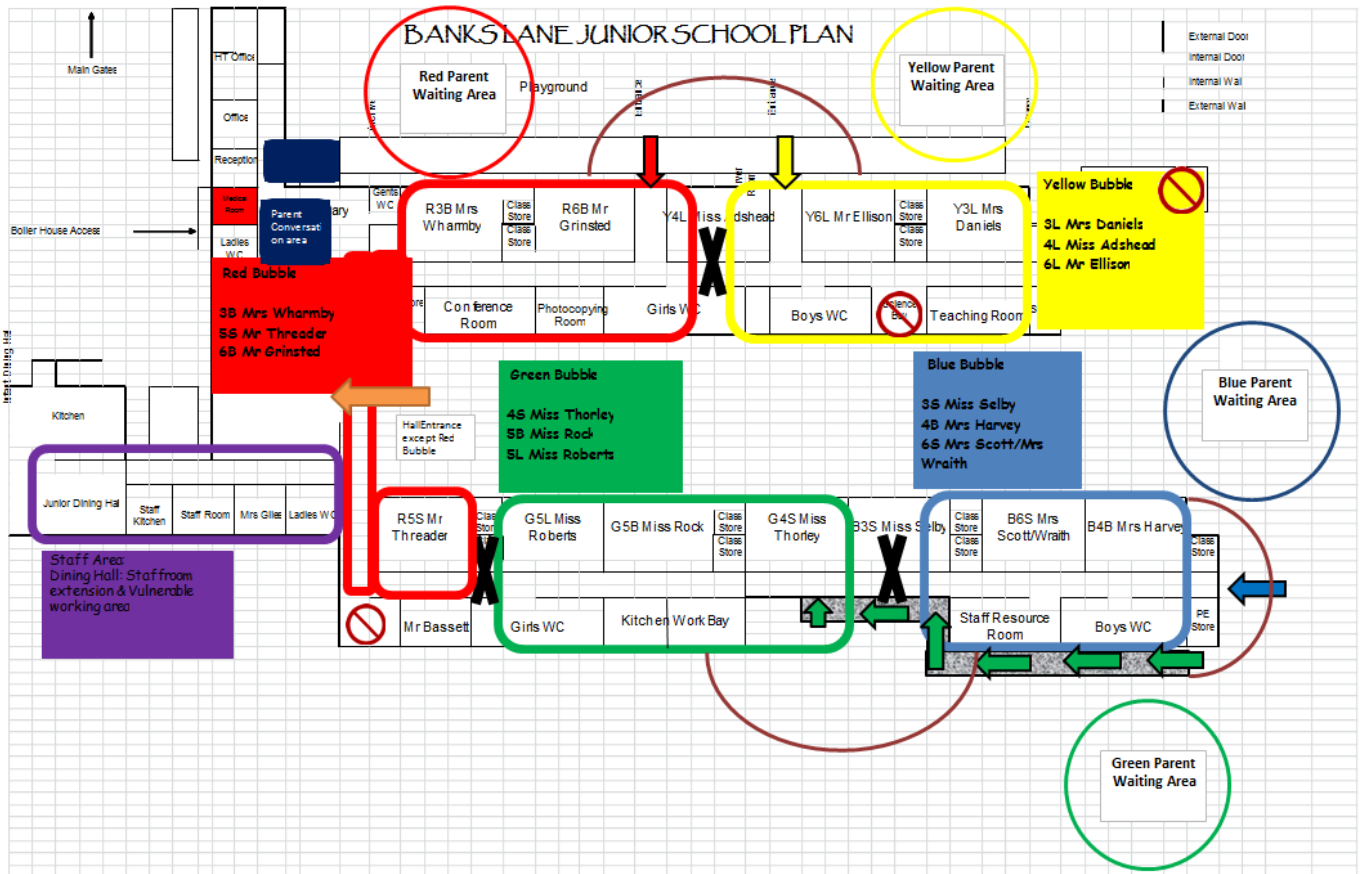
BANKS LANE JUNIOR SCHOOL PLAN

Main Gates

HT Office

Office

Reception

Medical Room

Ladies WC

Boiler House Access

Parent Conversation area

Red Parent Waiting Area

Playground

Entrance

Entrance

Yellow Parent Waiting Area

External Door
Internal Door
Internal Wall
External Wall

Gents WC

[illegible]ary

R3B Mrs Wharmby

Class Store

Class Store

R6B Mr Grinsted

Y4L Miss Adshead

Y6L Mr Ellison

Class Store

Class Store

Y3L Mrs Daniels

Yellow Bubble

3L Mrs Daniels
4L Miss Adshead
6L Mr Ellison

Red Bubble

3B Mrs Wharmby
5S Mr Threader
6B Mr Grinsted

Conference Room

Photocopying Room

Girls WC

Boys WC

Science Bay

Teaching Room

Green Bubble

4S Miss Thorley
5B Miss Rock
5L Miss Roberts

Blue Bubble

3S Miss Selby
4B Mrs Harvey
6S Mrs Scott/Mrs Wraith

Blue Parent Waiting Area

Kitchen

Infant Dining Hall

Hall Entrance except Red Bubble

Junior Dining Hall

Staff Kitchen

Staff Room

Mrs Giles

Ladies WC

R5S Mr Threader

Class Store

G5L Miss Roberts

G5B Miss Rock

Class Store

Class Store

G4S Miss Thorley

B3S Miss Selby

Class Store

Class Store

B6S Mrs Scott/Wraith

B4B Mrs Harvey

Class Store

Staff Area:
Dining Hall: Staffroom extension & Vulnerable working area

Mr Bassett

Girls WC

Kitchen Work Bay

Staff Resource Room

Boys WC

PE Store

Green Parent Waiting Area